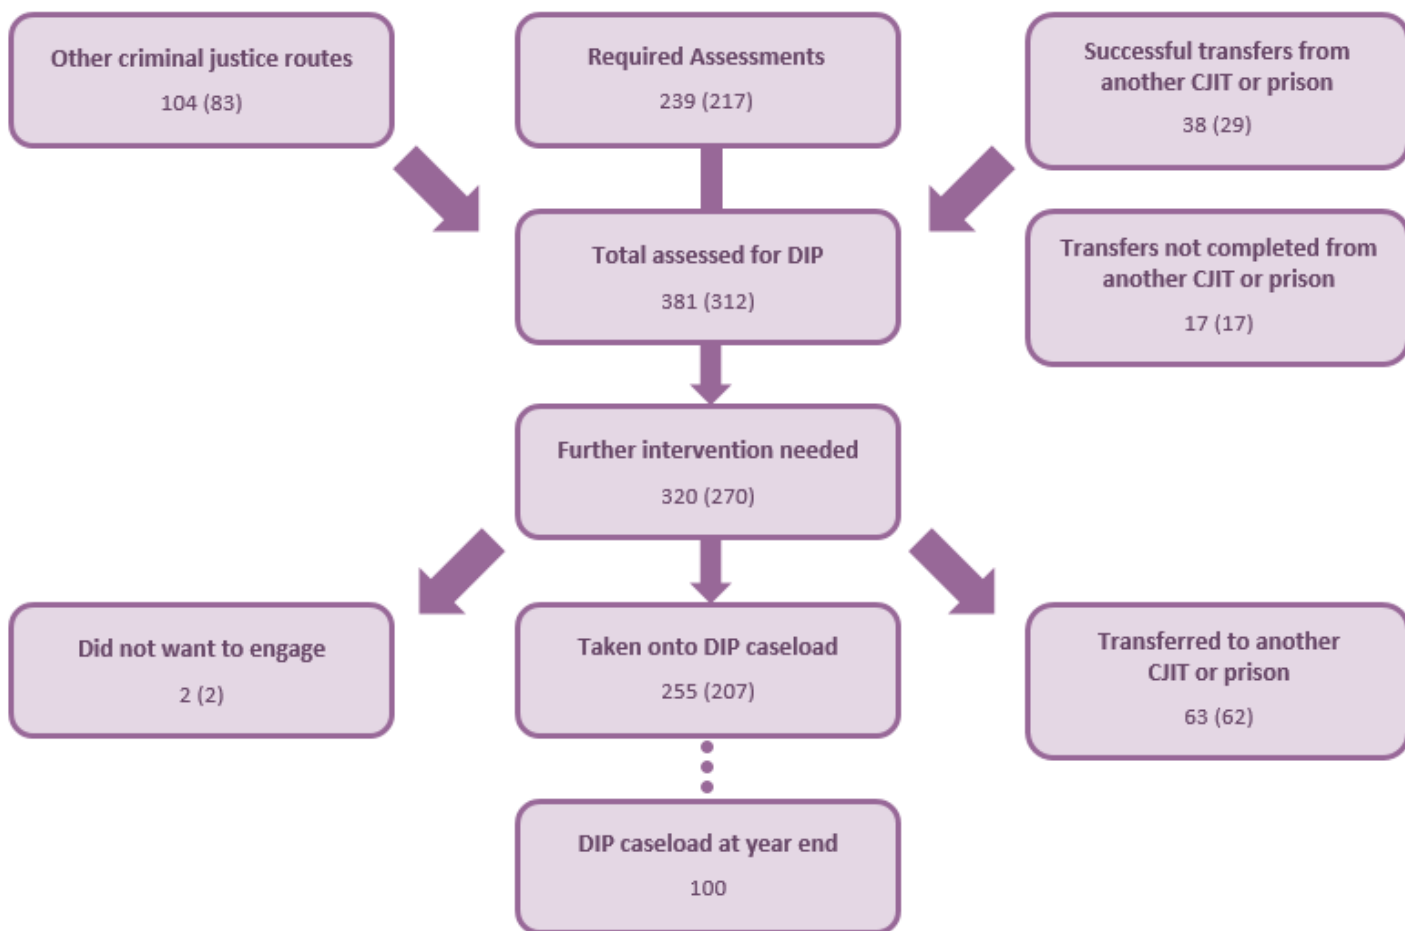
Other criminal justice routes
104 (83)

Required Assessments
239 (217)

Successful transfers from another CJIT or prison
38 (29)

Total assessed for DIP
381 (312)

Transfers not completed from another CJIT or prison
17 (17)

Further intervention needed
320 (270)

Did not want to engage
2 (2)

Taken onto DIP caseload
255 (207)

Transferred to another CJIT or prison
63 (62)

DIP caseload at year end
100